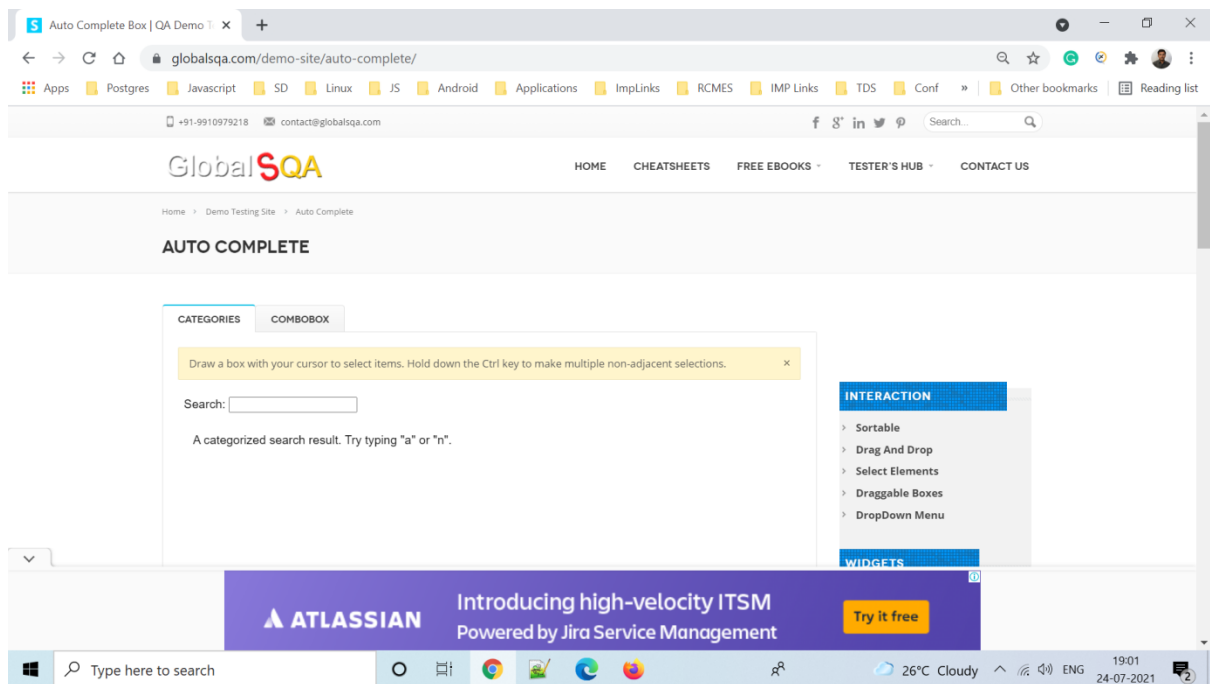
Auto Complete Box | QA Demo T ×

globalsqa.com/demo-site/auto-complete/

Apps  Postgres  Javascript  SD  Linux  JS  Android  Applications  ImpLinks  RCMES  IMP Links  TDS  Conf  »  Other bookmarks  Reading list

+91-9910979218  contact@globalsqa.com

Search...

GlobalSQA

HOME  CHEATSHEETS  FREE EBOOKS  TESTER'S HUB  CONTACT US

Home › Demo Testing Site › Auto Complete

AUTO COMPLETE

CATEGORIES  COMBOBOX

Draw a box with your cursor to select items. Hold down the Ctrl key to make multiple non-adjacent selections. ×

Search:

A categorized search result. Try typing "a" or "n".

INTERACTION

Sortable
Drag And Drop
Select Elements
Draggable Boxes
DropDown Menu

WIDGETS

ATLASSIAN  Introducing high-velocity ITSM
Powered by Jira Service Management  Try it free

Type here to search

26°C Cloudy  ENG  19:01
24-07-2021